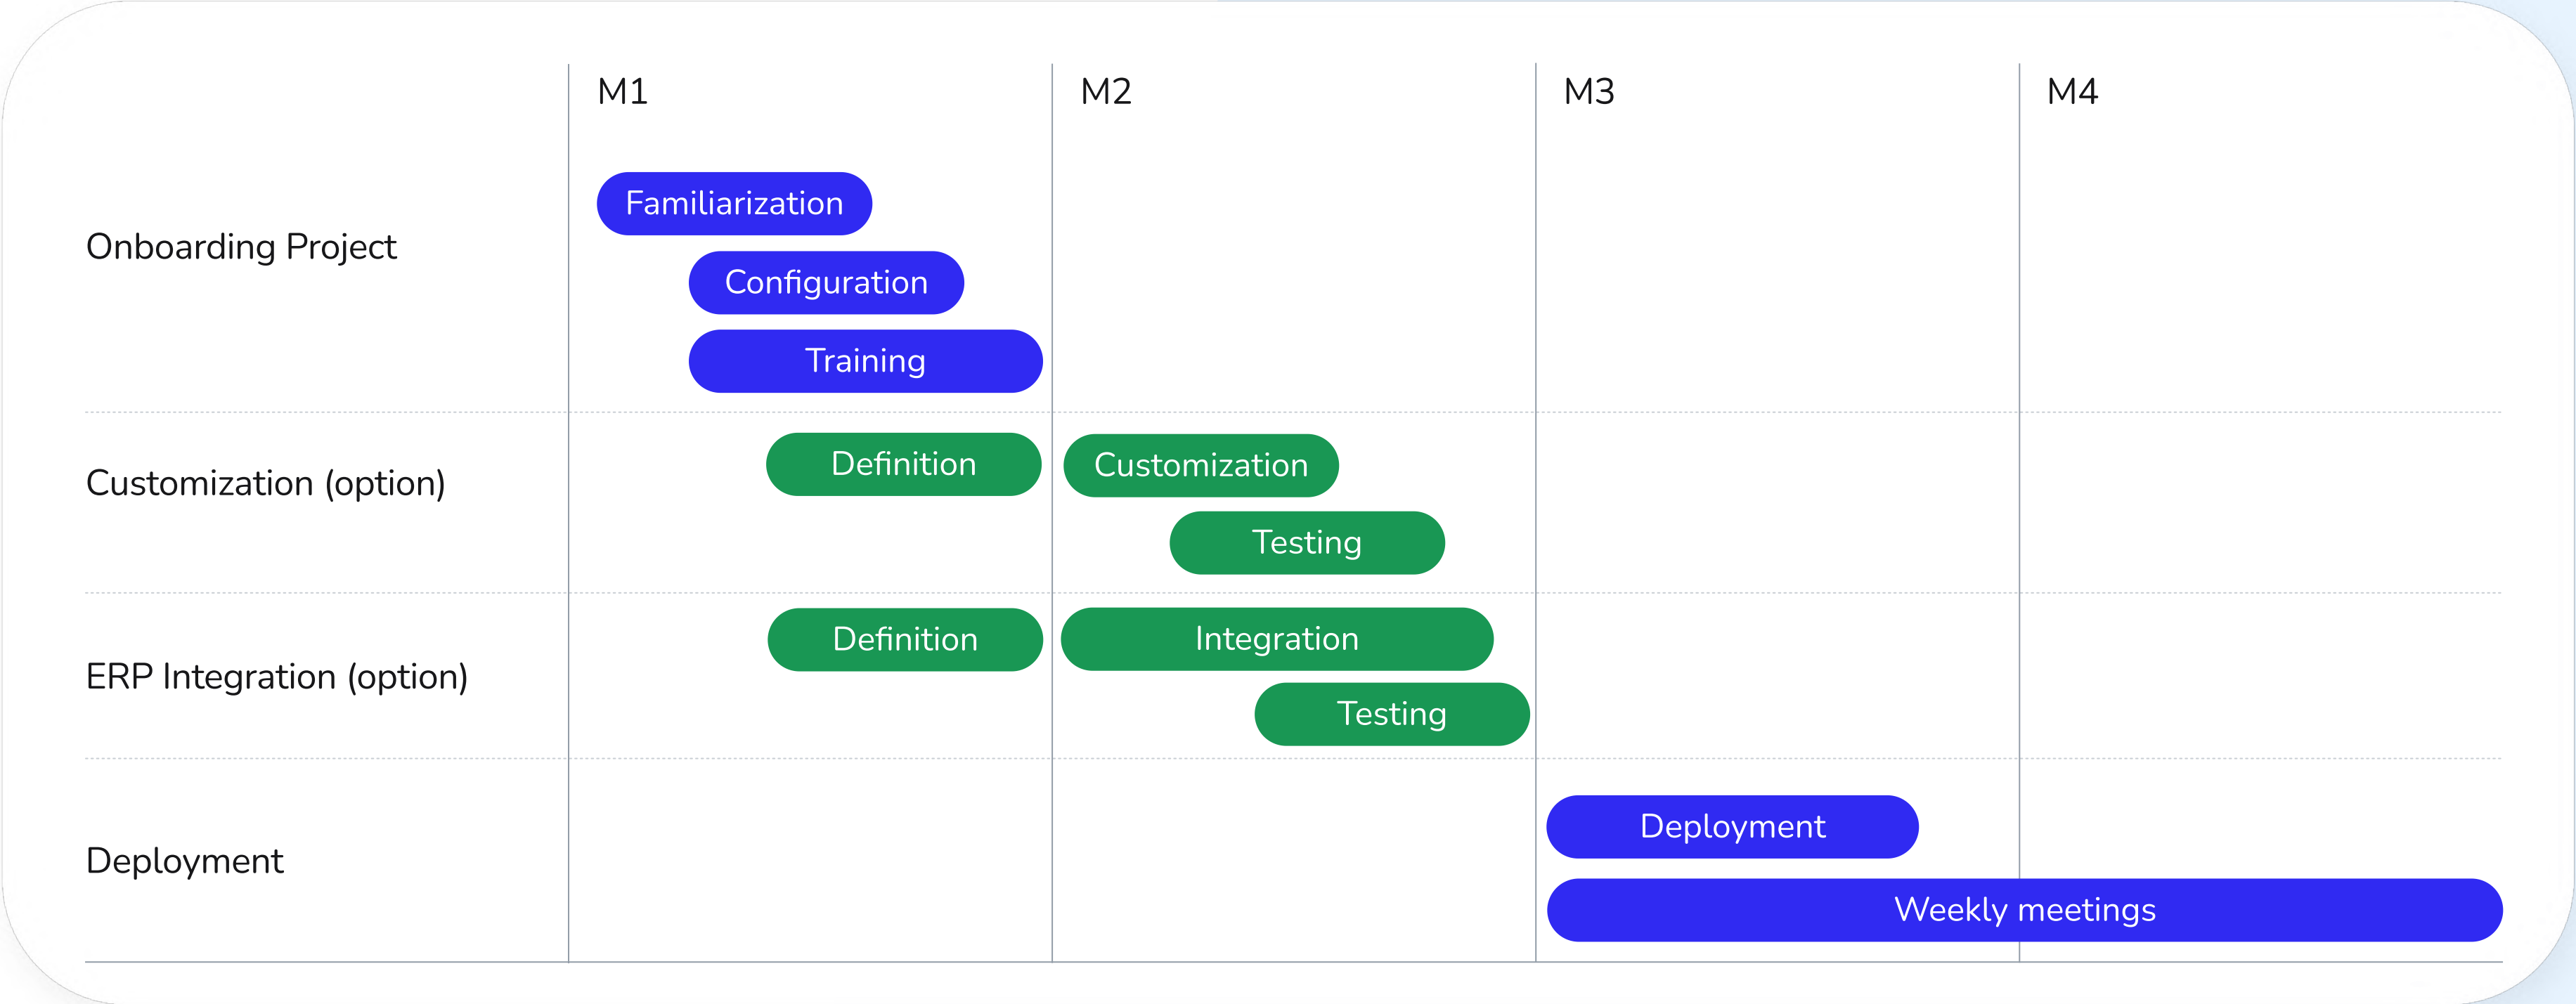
M1 M2 M3 M4

Onboarding Project
Familiarization
Configuration
Training

Customization (option)
Definition
Customization
Testing

ERP Integration (option)
Definition
Integration
Testing

Deployment
Deployment
Weekly meetings